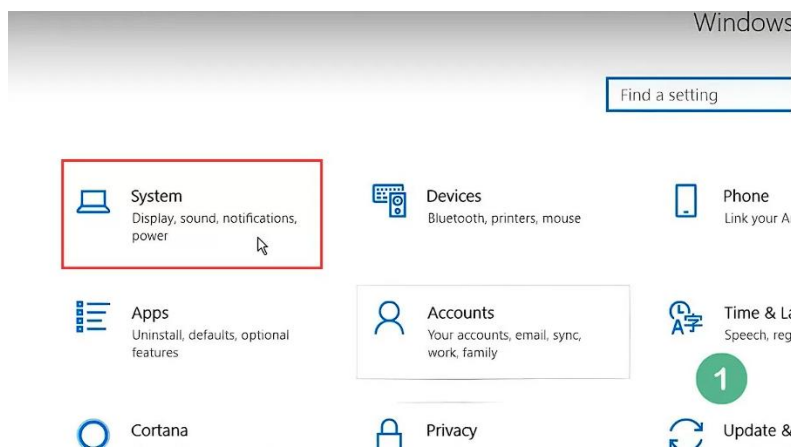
Windows

Find a setting

System
Display, sound, notifications, power

Devices
Bluetooth, printers, mouse

Phone
Link your A

Apps
Uninstall, defaults, optional features

Accounts
Your accounts, email, sync, work, family

Time & La
Speech, reg

1

Cortana

Privacy

Update &